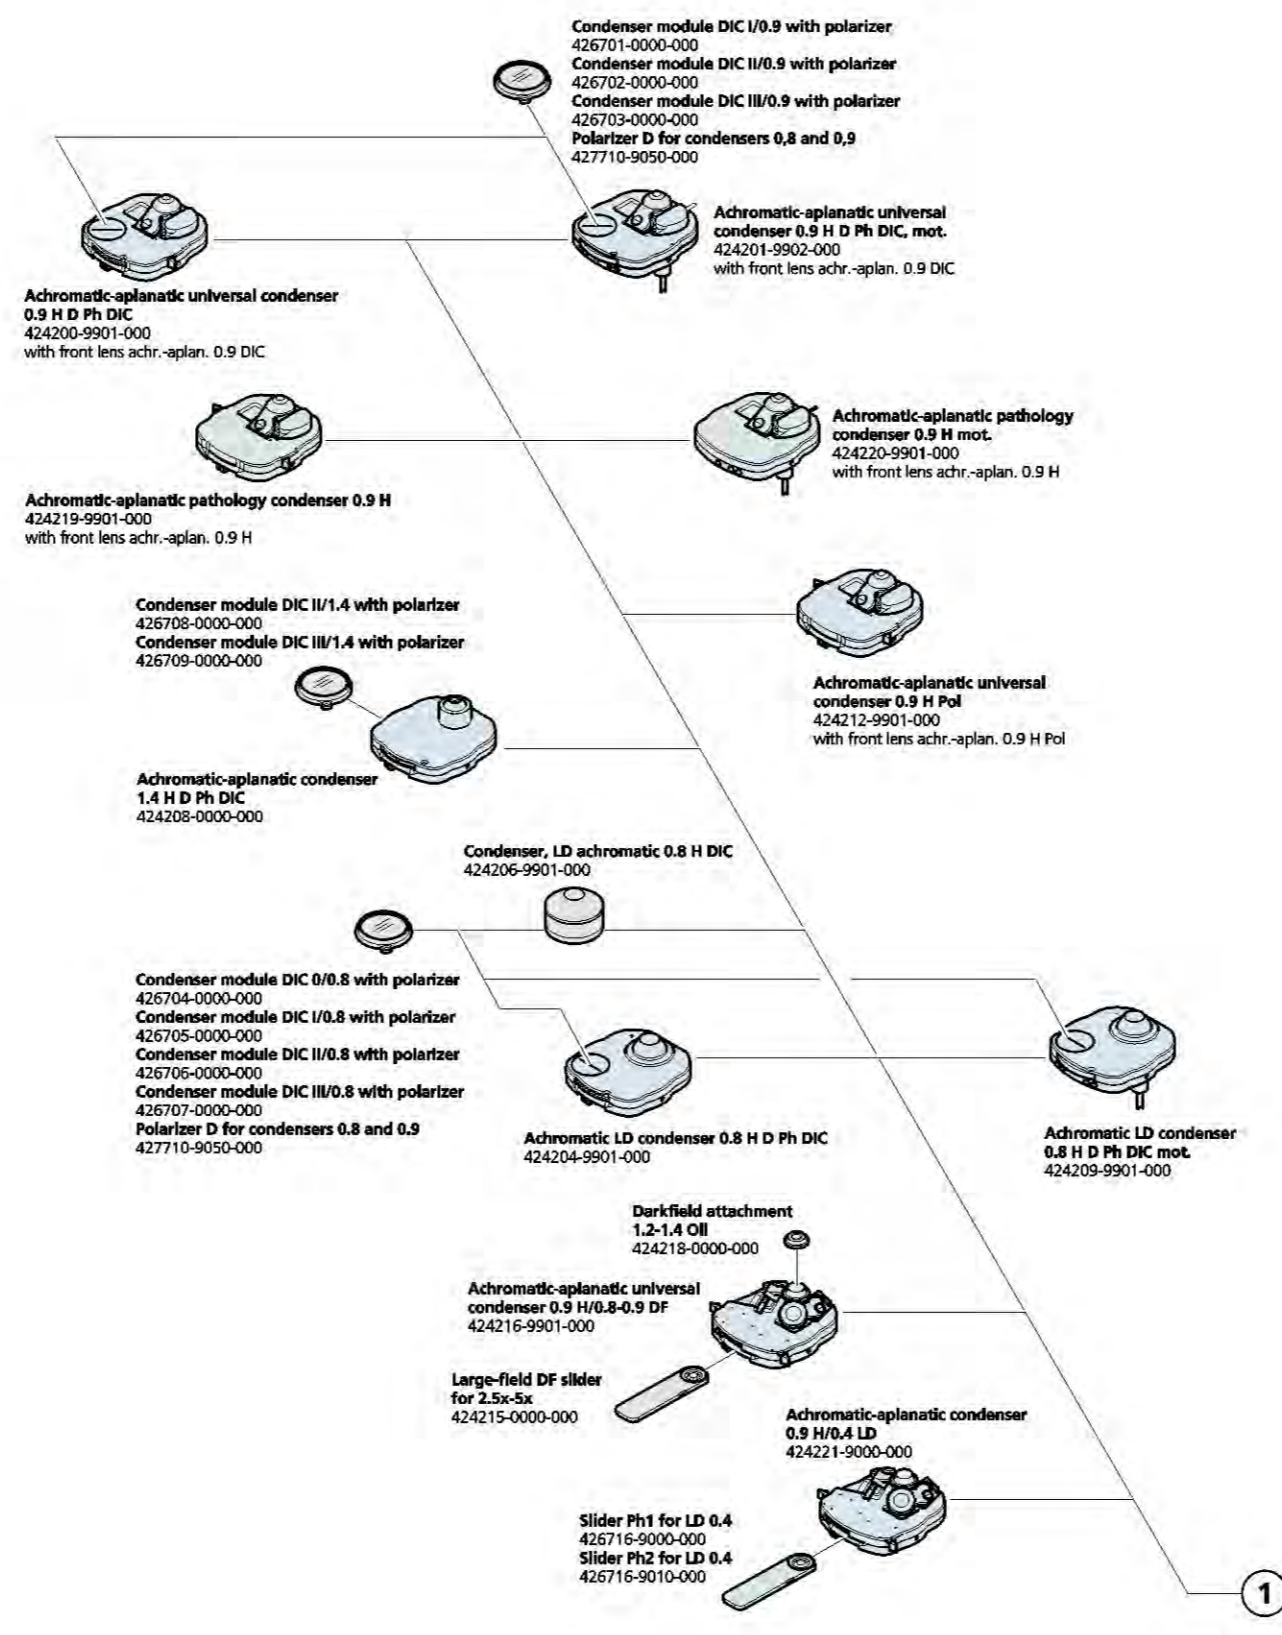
Condenser module DIC I/0.9 with polarizer
426701-0000-000
Condenser module DIC II/0.9 with polarizer
426702-0000-000
Condenser module DIC III/0.9 with polarizer
426703-0000-000
Polarizer D for condensers 0,8 and 0,9
427710-9050-000

Achromatic-aplanatic universal condenser 0.9 H D Ph DIC, mot.
424201-9902-000
with front lens achr.-aplan. 0.9 DIC

Achromatic-aplanatic universal condenser 0.9 H D Ph DIC
424200-9901-000
with front lens achr.-aplan. 0.9 DIC

Achromatic-aplanatic pathology condenser 0.9 H mot.
424220-9901-000
with front lens achr.-aplan. 0.9 H

Achromatic-aplanatic pathology condenser 0.9 H
424219-9901-000
with front lens achr.-aplan. 0.9 H

Condenser module DIC II/1.4 with polarizer
426708-0000-000
Condenser module DIC III/1.4 with polarizer
426709-0000-000

Achromatic-aplanatic universal condenser 0.9 H Pol
424212-9901-000
with front lens achr.-aplan. 0.9 H Pol

Achromatic-aplanatic condenser 1.4 H D Ph DIC
424208-0000-000

Condenser, LD achromatic 0.8 H DIC
424206-9901-000

Condenser module DIC 0/0.8 with polarizer
426704-0000-000
Condenser module DIC I/0.8 with polarizer
426705-0000-000
Condenser module DIC II/0.8 with polarizer
426706-0000-000
Condenser module DIC III/0.8 with polarizer
426707-0000-000
Polarizer D for condensers 0.8 and 0.9
427710-9050-000

Achromatic LD condenser 0.8 H D Ph DIC
424204-9901-000

Achromatic LD condenser 0.8 H D Ph DIC mot.
424209-9901-000

Darkfield attachment 1.2-1.4 Oil
424218-0000-000

Achromatic-aplanatic universal condenser 0.9 H/0.8-0.9 DF
424216-9901-000

Large-field DF slider for 2.5x-5x
424215-0000-000

Achromatic-aplanatic condenser 0.9 H/0.4 LD
424221-9000-000

Slider Ph1 for LD 0.4
426716-9000-000
Slider Ph2 for LD 0.4
426716-9010-000

1